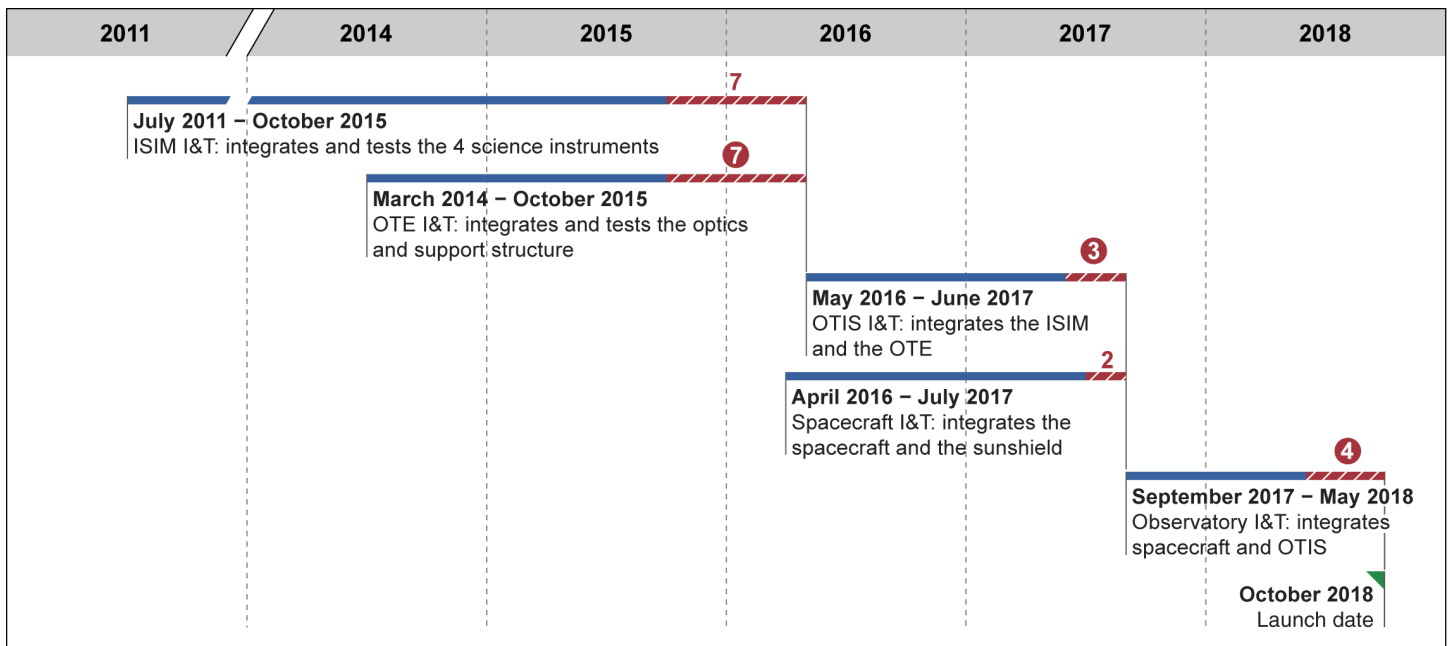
| 2011 | 2014 | 2015 | 2016 | 2017 | 2018 |
|---|---|---|---|---|---|

7

**July 2011 − October 2015**
ISIM I&T: integrates and tests the 4 science instruments

7

**March 2014 − October 2015**
OTE I&T: integrates and tests the optics and support structure

3

**May 2016 − June 2017**
OTIS I&T: integrates the ISIM and the OTE

2

**April 2016 − July 2017**
Spacecraft I&T: integrates the spacecraft and the sunshield

4

**September 2017 − May 2018**
Observatory I&T: integrates spacecraft and OTIS

**October 2018**
Launch date